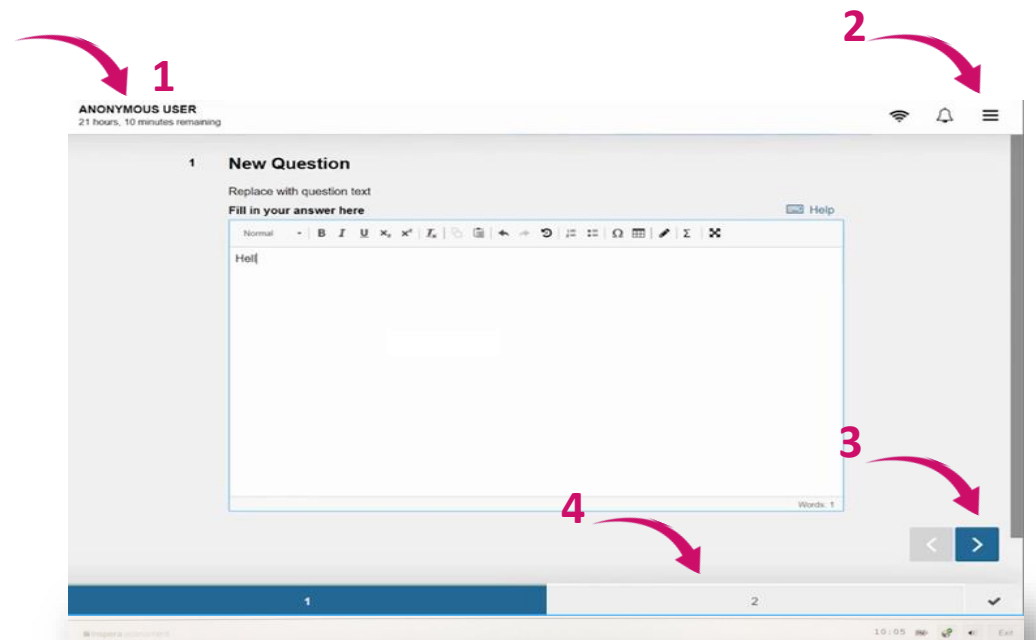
1

2

ANONYMOUS USER
21 hours, 10 minutes remaining

1 New Question

Replace with question text

Fill in your answer here

Help

Normal

B I U $x_2$ $x^2$ $I_x$ Ω Σ

Hell

Words: 1

3

4

1

2

inspera assessment

10:05

Exit